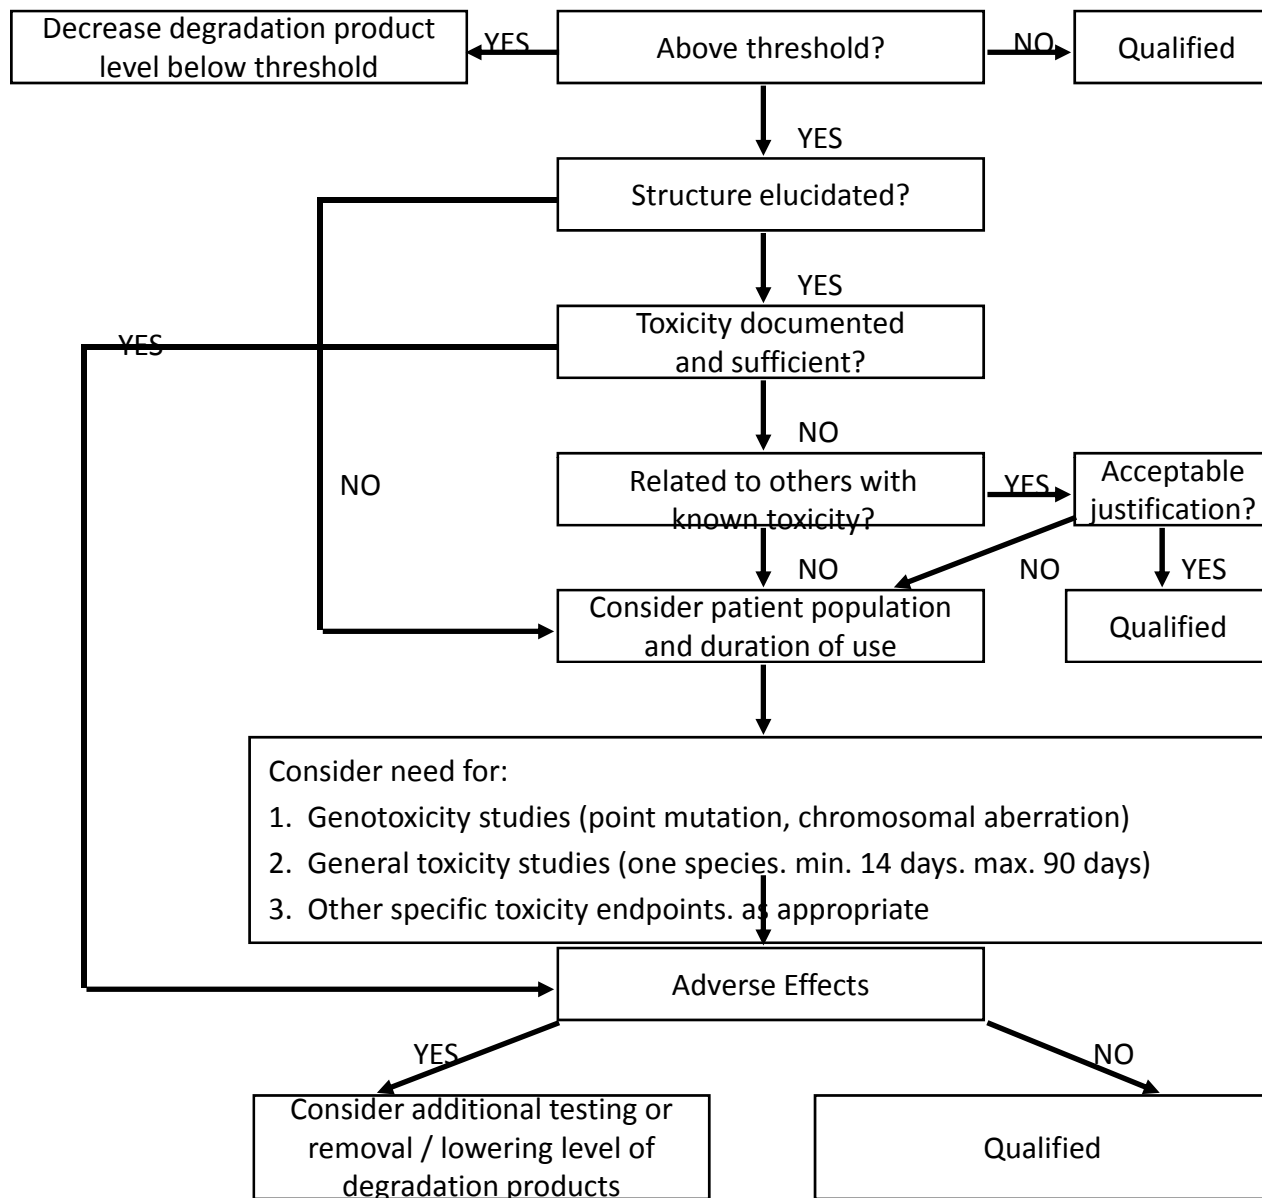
Decrease degradation product level below threshold

YES

Above threshold?

NO

Qualified

YES

Structure elucidated?

YES

Toxicity documented and sufficient?

YES

NO

NO

Related to others with known toxicity?

YES

Acceptable justification?

NO

NO

YES

Consider patient population and duration of use

Qualified

Consider need for:

1. Genotoxicity studies (point mutation, chromosomal aberration)
2. General toxicity studies (one species. min. 14 days. max. 90 days)
3. Other specific toxicity endpoints. as appropriate

Adverse Effects

YES

NO

Consider additional testing or removal / lowering level of degradation products

Qualified